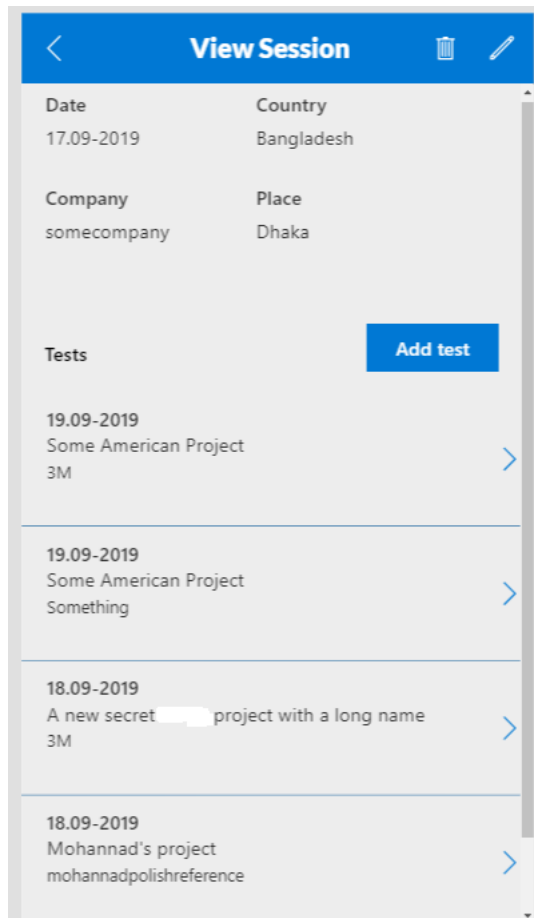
View Session

Date
17.09-2019

Country
Bangladesh

Company
somecompany

Place
Dhaka

Tests

Add test

19.09-2019
Some American Project
3M

19.09-2019
Some American Project
Something

18.09-2019
A new secret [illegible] project with a long name
3M

18.09-2019
Mohannad's project
mohannadpolishreference